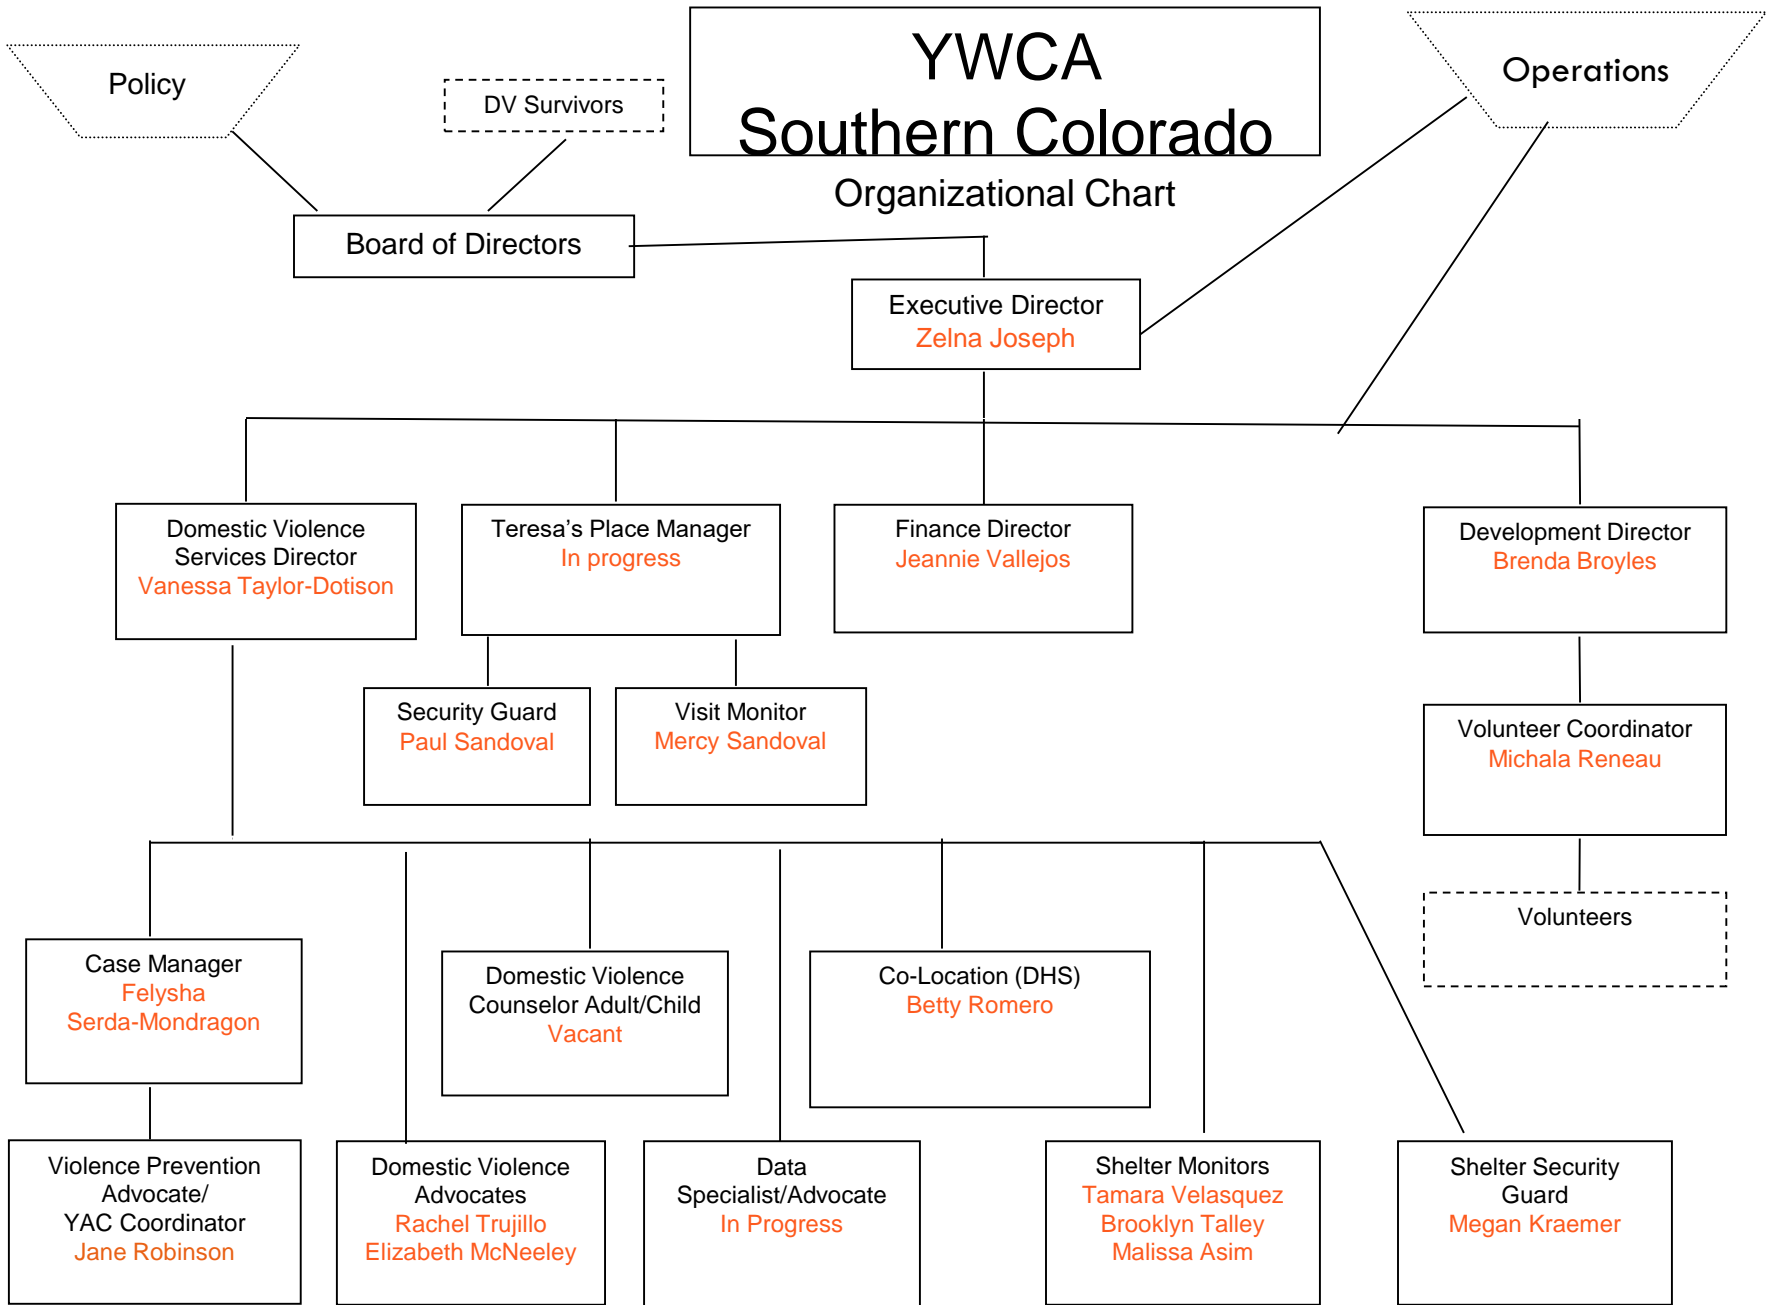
Policy

DV Survivors

YWCA
Southern Colorado

Organizational Chart

Operations

Board of Directors

Executive Director
Zelna Joseph

Domestic Violence Services Director
Vanessa Taylor-Dotison

Teresa’s Place Manager
In progress

Finance Director
Jeannie Vallejos

Development Director
Brenda Broyles

Security Guard
Paul Sandoval

Visit Monitor
Mercy Sandoval

Volunteer Coordinator
Michala Reneau

Volunteers

Case Manager
Felysha
Serda-Mondragon

Domestic Violence Counselor Adult/Child
Vacant

Co-Location (DHS)
Betty Romero

Violence Prevention Advocate/
YAC Coordinator
Jane Robinson

Domestic Violence Advocates
Rachel Trujillo
Elizabeth McNeeley

Data Specialist/Advocate
In Progress

Shelter Monitors
Tamara Velasquez
Brooklyn Talley
Malissa Asim

Shelter Security Guard
Megan Kraemer